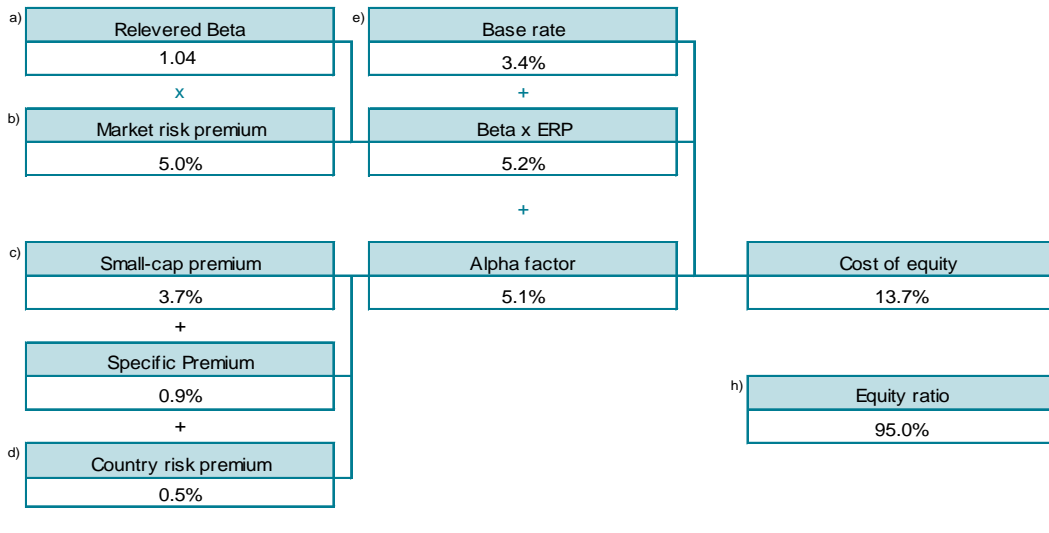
a)
Relevered Beta
1.04
x
b)
Market risk premium
5.0%

e)
Base rate
3.4%
+
Beta x ERP
5.2%
+

c)
Small-cap premium
3.7%
+
Specific Premium
0.9%
+
d)
Country risk premium
0.5%

Alpha factor
5.1%

Cost of equity
13.7%

h)
Equity ratio
95.0%